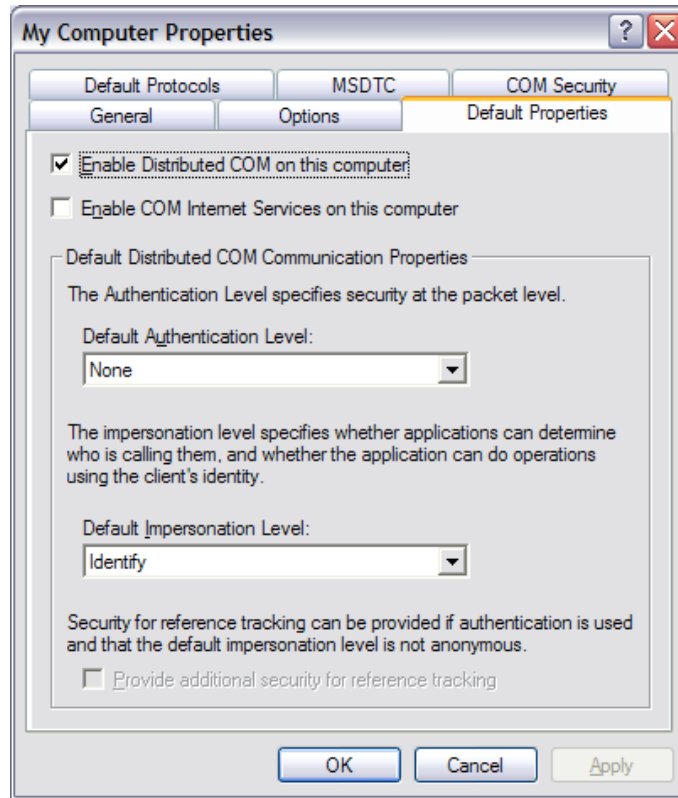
My Computer Properties

?

Default Protocols
MSDTC
COM Security
General
Options
Default Properties

Enable Distributed COM on this computer

Enable COM Internet Services on this computer

Default Distributed COM Communication Properties

The Authentication Level specifies security at the packet level.

Default Authentication Level:

None

The impersonation level specifies whether applications can determine who is calling them, and whether the application can do operations using the client's identity.

Default Impersonation Level:

Identify

Security for reference tracking can be provided if authentication is used and that the default impersonation level is not anonymous.

Provide additional security for reference tracking

OK
Cancel
Apply